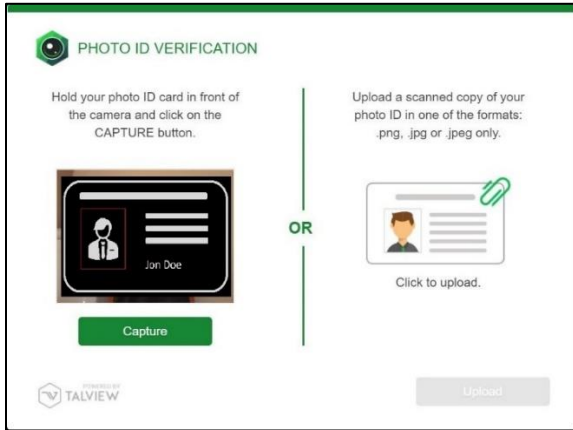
PHOTO ID VERIFICATION

Hold your photo ID card in front of the camera and click on the CAPTURE button.

Jon Doe

Capture

OR

Upload a scanned copy of your photo ID in one of the formats: .png, .jpg or .jpeg only.

Click to upload.

POWERED BY TALVIEW

Upload